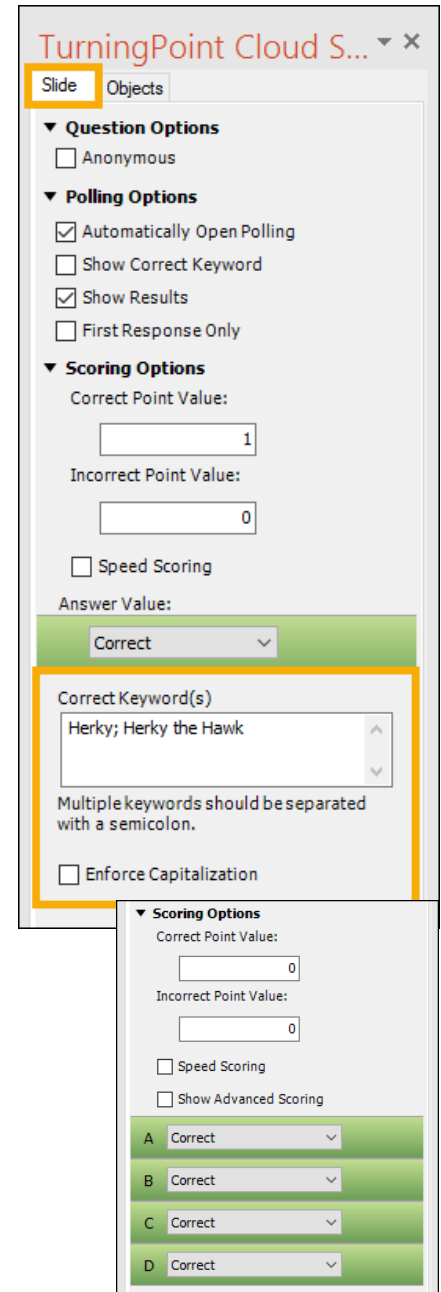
TurningPoint Cloud S... ▾ ✕

Slide
Objects

▼ Question Options
☐ Anonymous

▼ Polling Options
☑ Automatically Open Polling
☐ Show Correct Keyword
☑ Show Results
☐ First Response Only

▼ Scoring Options
Correct Point Value:
1
Incorrect Point Value:
0
☐ Speed Scoring

Answer Value:
Correct

Correct Keyword(s)
Herky; Herky the Hawk

Multiple keywords should be separated with a semicolon.

☐ Enforce Capitalization

▼ Scoring Options
Correct Point Value:
0
Incorrect Point Value:
0
☐ Speed Scoring
☐ Show Advanced Scoring

A Correct
B Correct
C Correct
D Correct